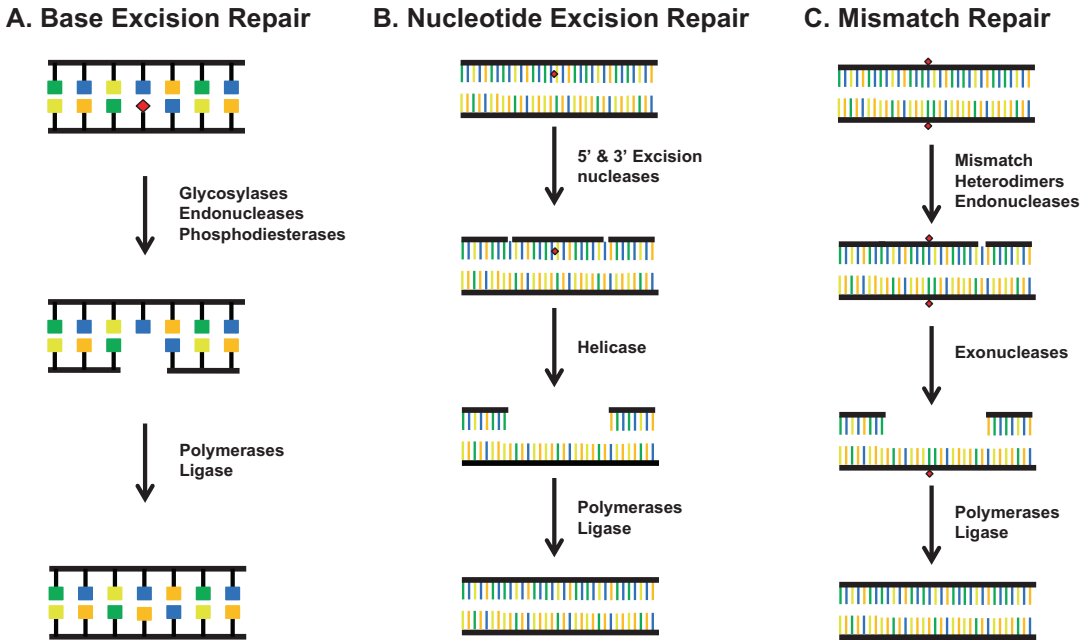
A. Base Excision Repair

Glycosylases
Endonucleases
Phosphodiesterases

Polymerases
Ligase

B. Nucleotide Excision Repair

5' & 3' Excision nucleases

Helicase

Polymerases
Ligase

C. Mismatch Repair

Mismatch
Heterodimers
Endonucleases

Exonucleases

Polymerases
Ligase